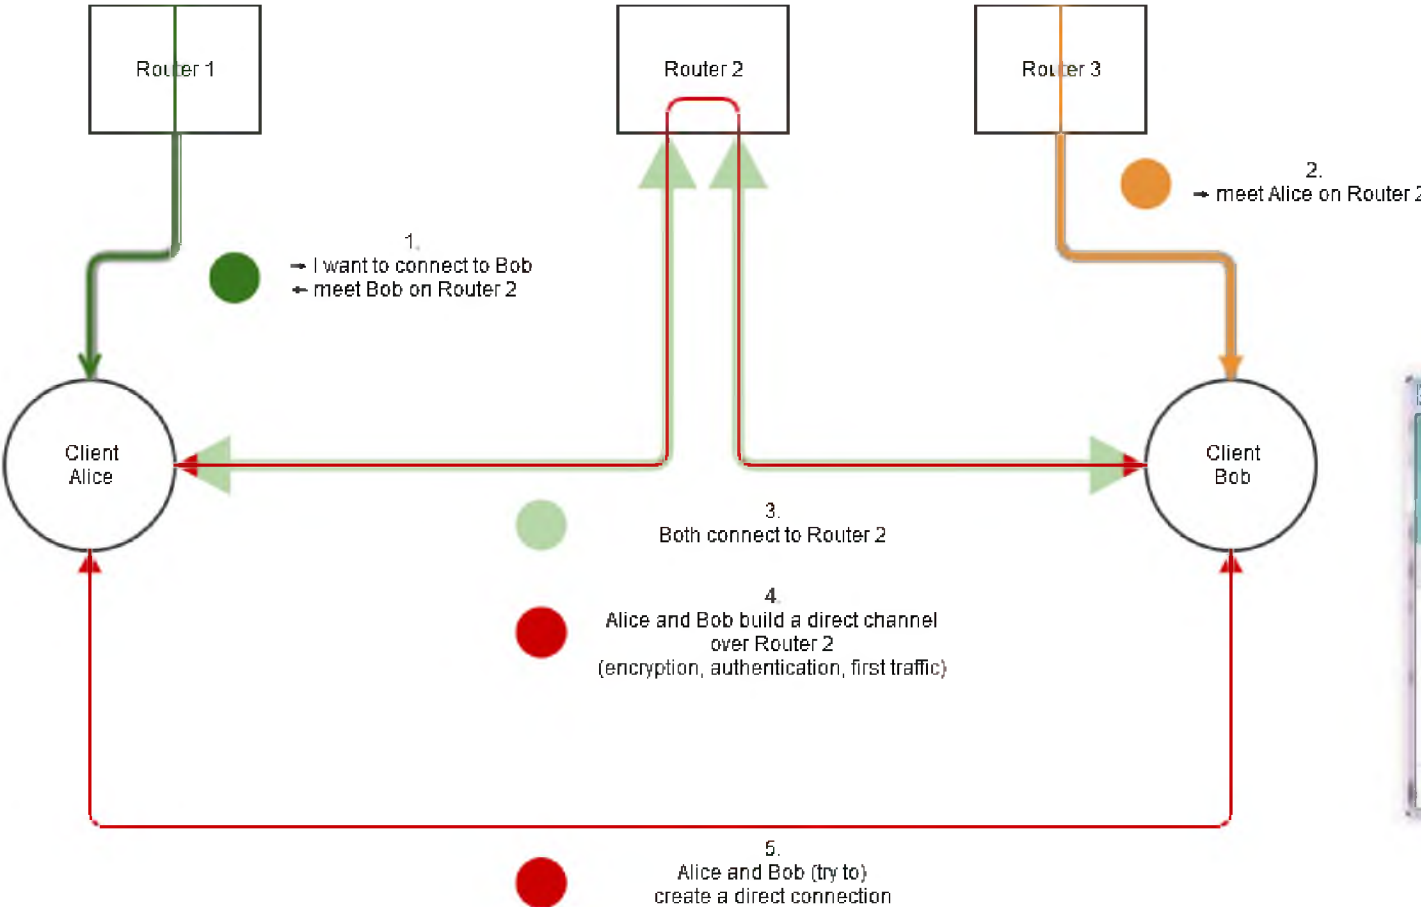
Router 1

Router 2

Router 3

2.
→ meet Alice on Router 2

1.
→ I want to connect to Bob
← meet Bob on Router 2

Client
Alice

Client
Bob

3.
Both connect to Router 2

4.
Alice and Bob build a direct channel over Router 2
(encryption, authentication, first traffic)

5.
Alice and Bob (try to)
create a direct connection